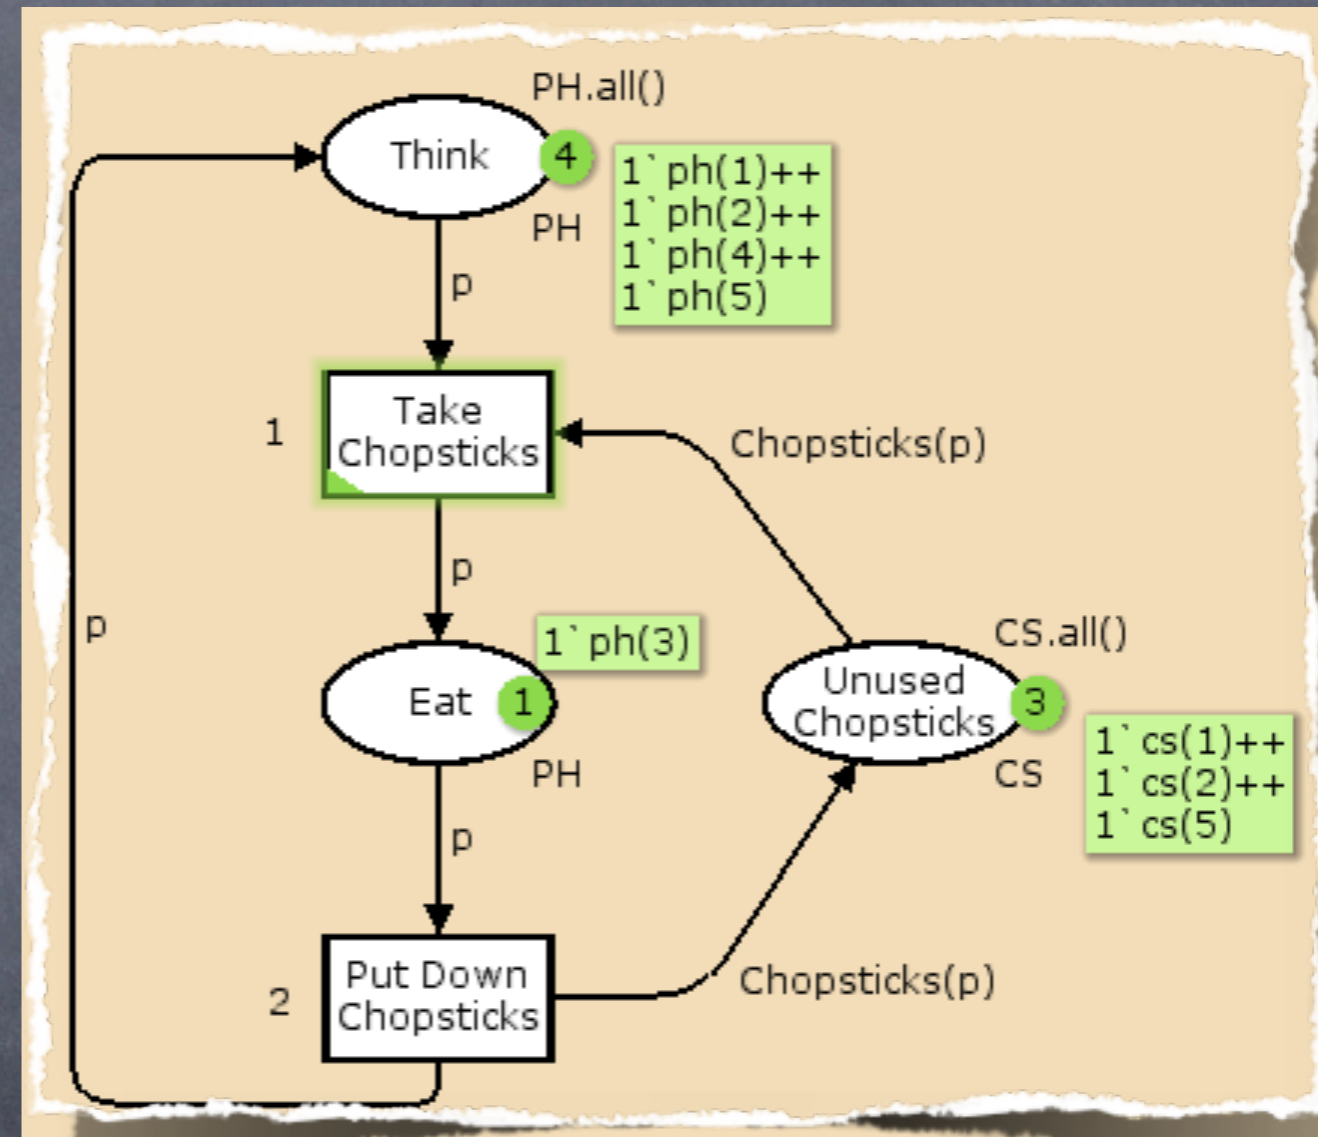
PH.all()

Think 4

PH

1`ph(1)++
1`ph(2)++
1`ph(4)++
1`ph(5)

p

1 Take Chopsticks

Chopsticks(p)

p

p

1`ph(3)

Eat 1

PH

CS.all()

Unused Chopsticks 3

CS

1`cs(1)++
1`cs(2)++
1`cs(5)

p

2 Put Down Chopsticks

Chopsticks(p)